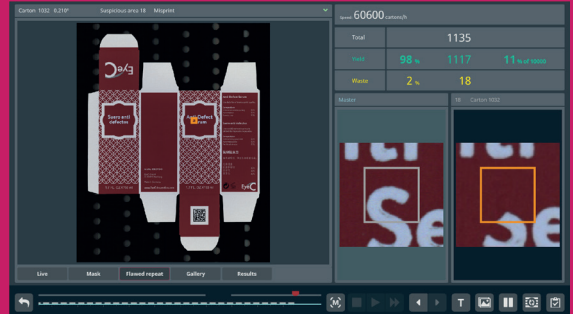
Carton 1032 0.219° Suspicious area: 18 Misprint

Speed 60600 cartons/h

| Total | 1135 | |
|---|---|---|
| Valid | 98 % | 1117 | 11 % of 10000 |
| Waste | 2 % | 18 | |

Model

18 Carton 1032

Seers anti defective

Anti Defect cream

Live Mask Flawed repeat Gallery Results